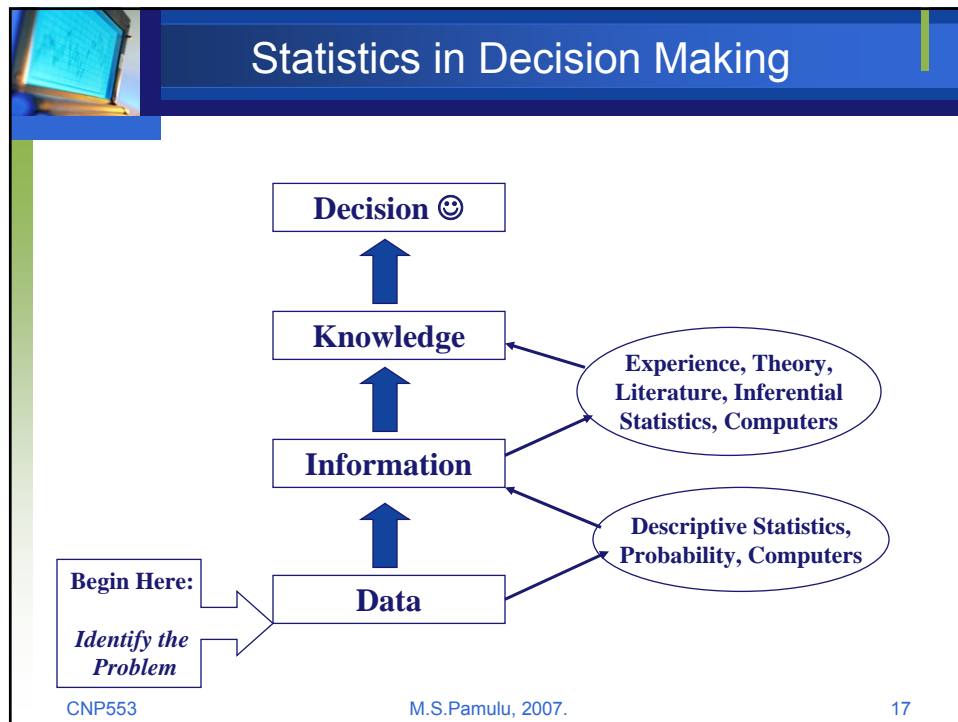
Statistics in Decision Making

Decision ☺

Knowledge

Experience, Theory, Literature, Inferential Statistics, Computers

Information

Descriptive Statistics, Probability, Computers

Begin Here:

*Identify the Problem*

Data

CNP553

M.S.Pamulu, 2007.

17